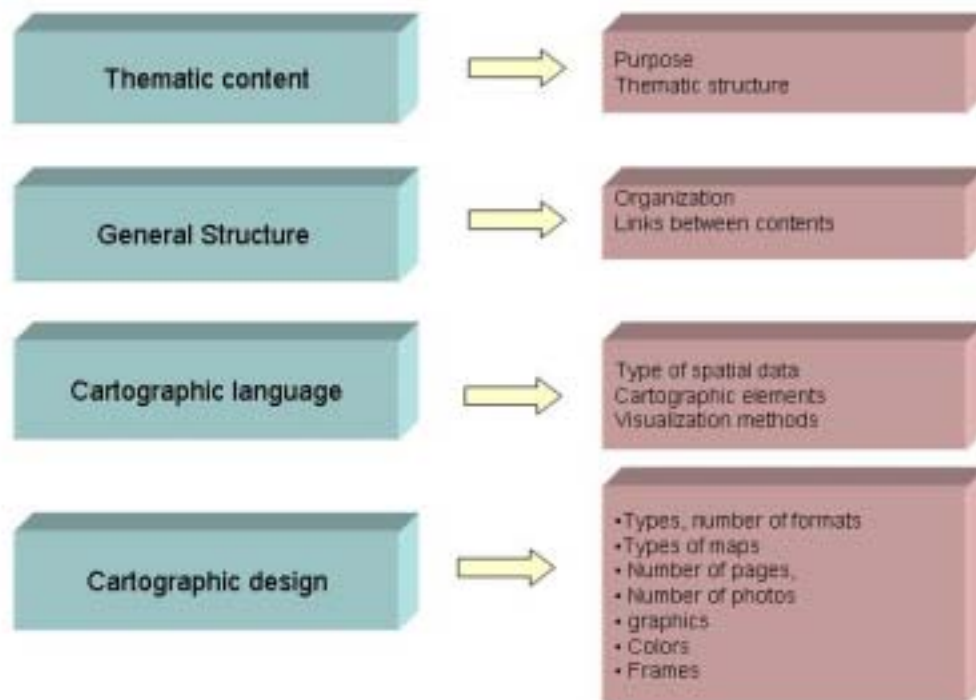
Thematic content

Purpose
Thematic structure

General Structure

Organization
Links between contents

Cartographic language

Type of spatial data
Cartographic elements
Visualization methods

Cartographic design

•Types, number of formats
•Types of maps
• Number of pages,
• Number of photos
• graphics
• Colors
• Frames